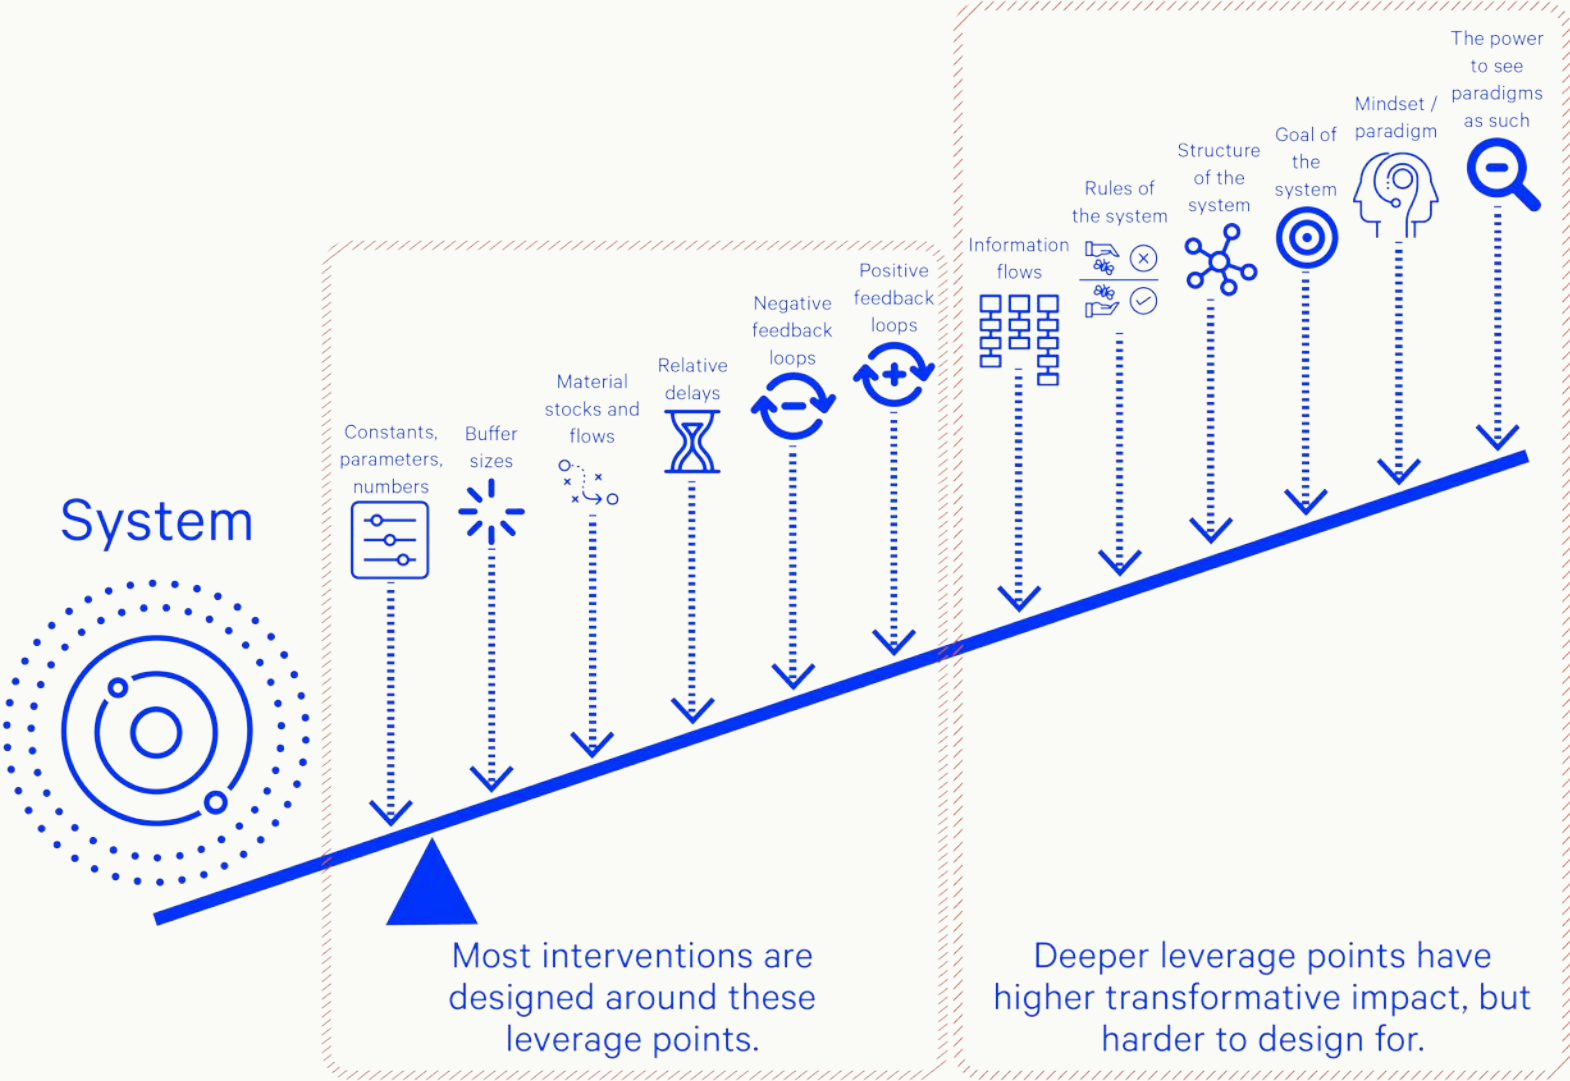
System

Constants, parameters, numbers

Buffer sizes

Material stocks and flows

Relative delays

Negative feedback loops

Positive feedback loops

Information flows

Rules of the system

Structure of the system

Goal of the system

Mindset / paradigm

The power to see paradigms as such

Most interventions are designed around these leverage points.

Deeper leverage points have higher transformative impact, but harder to design for.